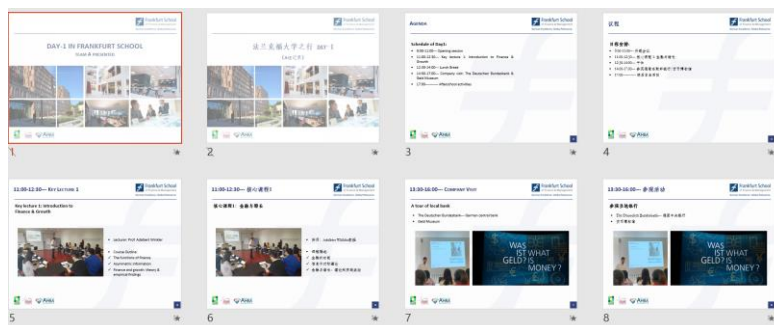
Frankfurt School

DAY-1 IN FRANKFURT SCHOOL

1.

Frankfurt School

法兰克福大学之行 DAY 1

2

Frankfurt School

Agenda

Schedule of Day1:

3

Frankfurt School

议程

日程安排:

4

11:00-12:30— KEY LECTURE 1

Frankfurt School

Key lecture 1: Introduction to Finance & Growth

5

11:00-12:30— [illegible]

Frankfurt School

6

13:30-16:00— COMPANY VISIT

Frankfurt School

A tour of local bank

WAS IST WHAT GELD? IS MONEY?

7

13:30-16:00— 参观活动

Frankfurt School

WAS IST WHAT GELD? IS MONEY?

8